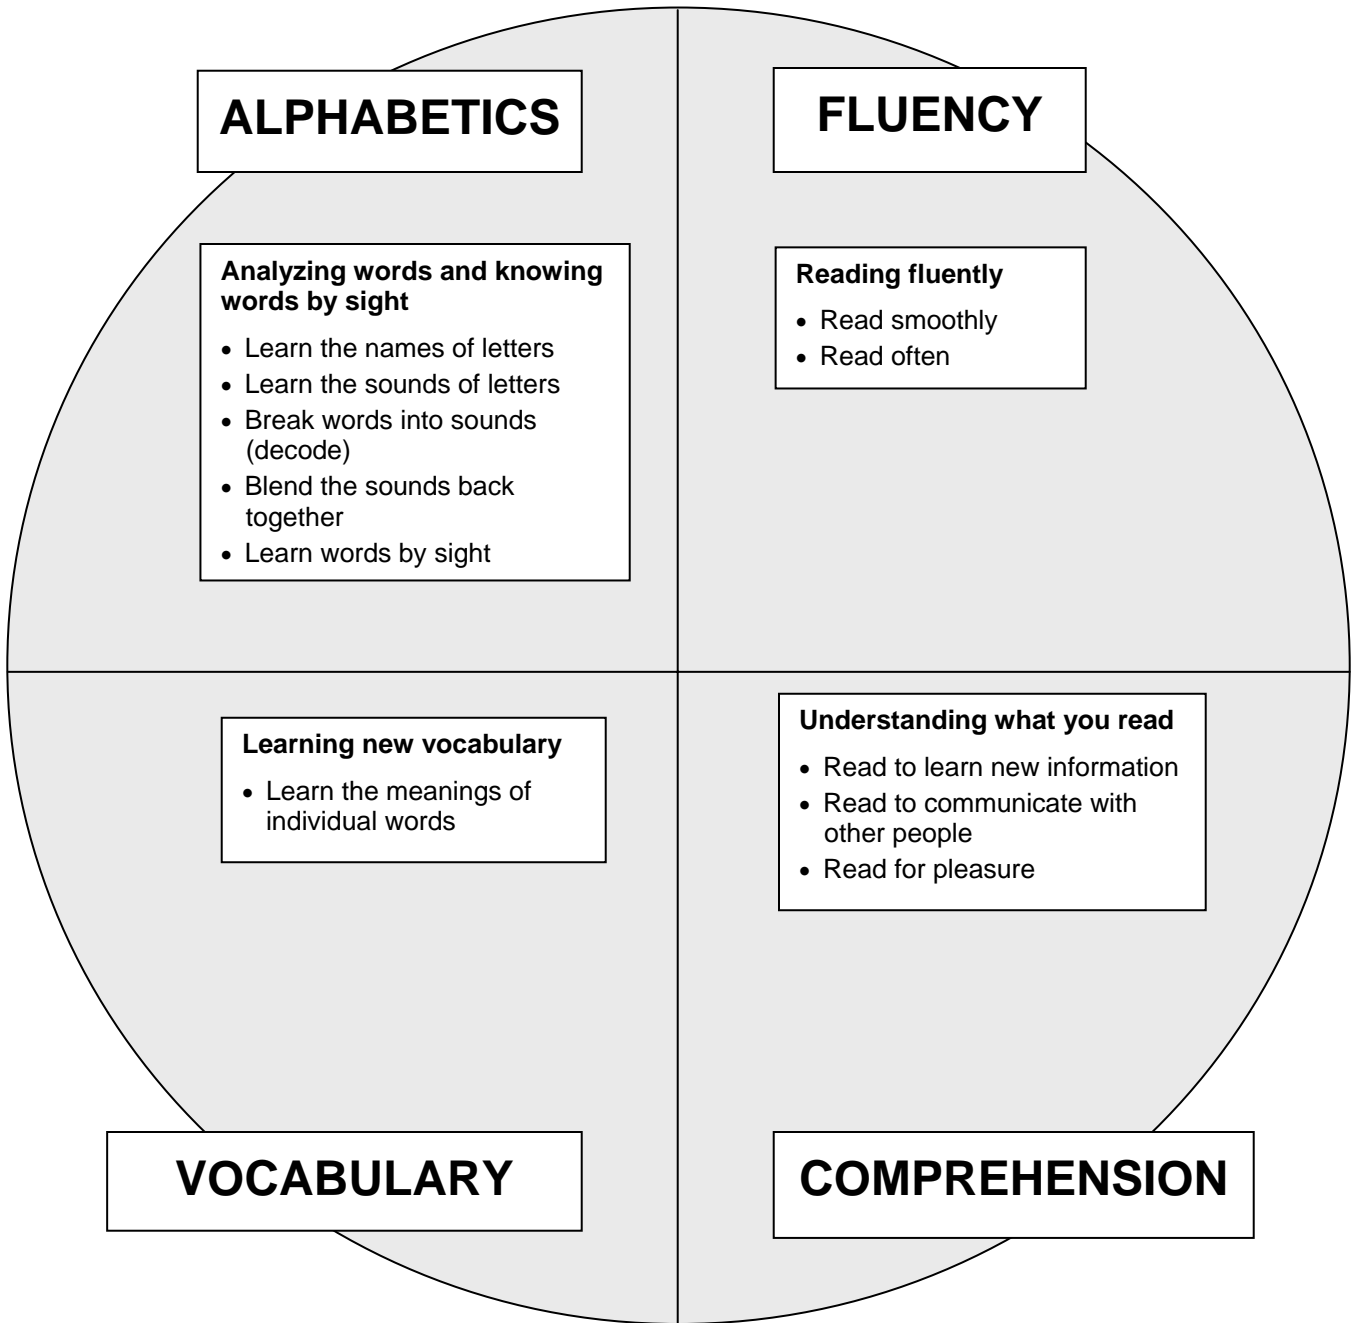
ALPHABETICS

Analyzing words and knowing words by sight

- Learn the names of letters
- Learn the sounds of letters
- Break words into sounds (decode)
- Blend the sounds back together
- Learn words by sight

FLUENCY

Reading fluently

- Read smoothly
- Read often

Learning new vocabulary

- Learn the meanings of individual words

VOCABULARY

Understanding what you read

- Read to learn new information
- Read to communicate with other people
- Read for pleasure

COMPREHENSION